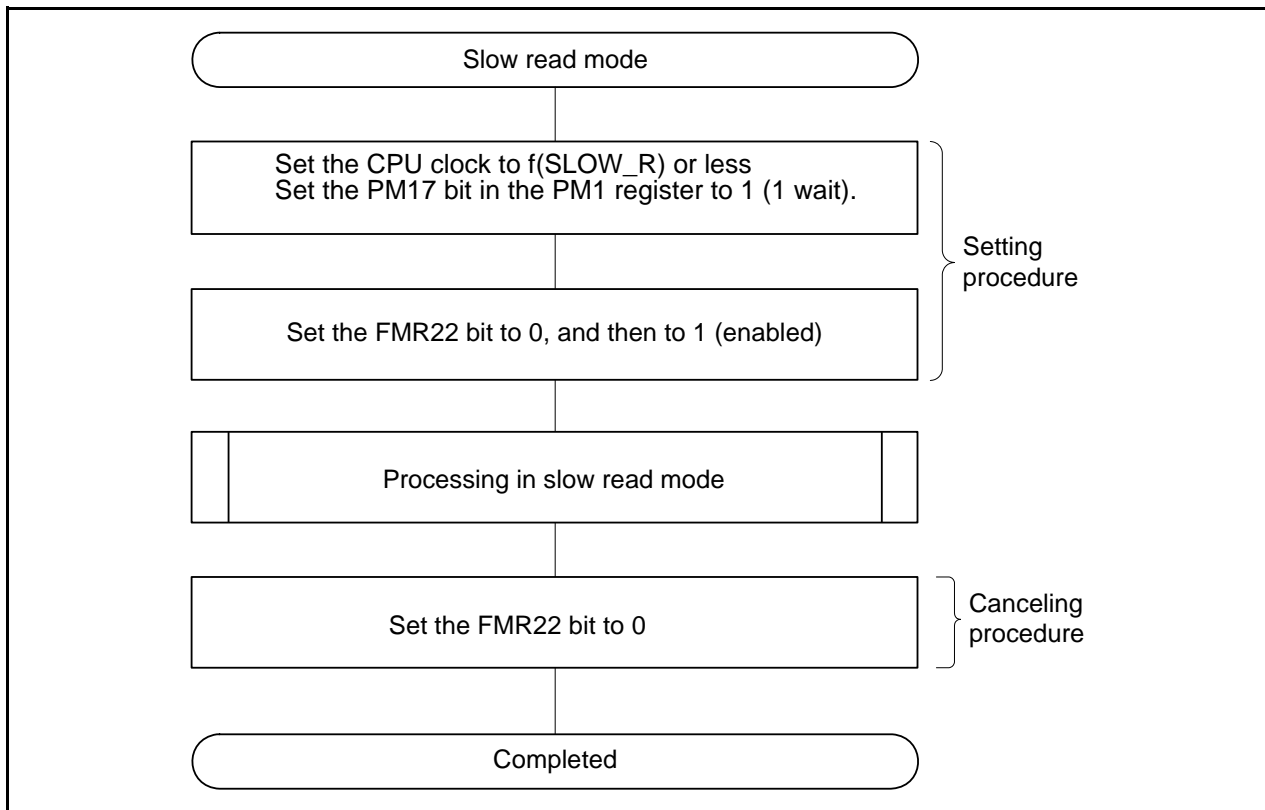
Slow read mode

Set the CPU clock to f(SLOW_R) or less
Set the PM17 bit in the PM1 register to 1 (1 wait).

Set the FMR22 bit to 0, and then to 1 (enabled)

Setting procedure

Processing in slow read mode

Set the FMR22 bit to 0

Canceling procedure

Completed